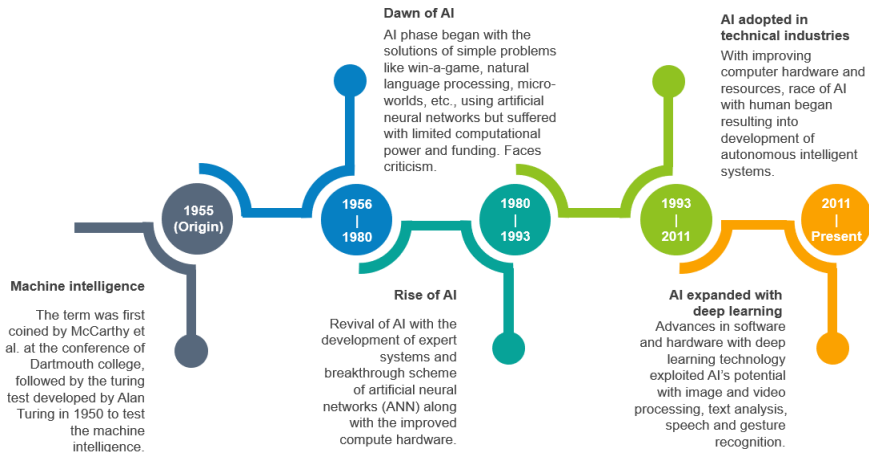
Dawn of AI

AI phase began with the solutions of simple problems like win-a-game, natural language processing, microworlds, etc., using artificial neural networks but suffered with limited computational power and funding. Faces criticism.

AI adopted in technical industries

With improving computer hardware and resources, race of AI with human began resulting into development of autonomous intelligent systems.

1955 (Origin)

1956 | 1980

1980 | 1993

1993 | 2011

2011 | Present

Machine intelligence

The term was first coined by McCarthy et al. at the conference of Dartmouth college, followed by the turing test developed by Alan Turing in 1950 to test the machine intelligence.

Rise of AI

Revival of AI with the development of expert systems and breakthrough scheme of artificial neural networks (ANN) along with the improved compute hardware.

AI expanded with deep learning

Advances in software and hardware with deep learning technology exploited AI's potential with image and video processing, text analysis, speech and gesture recognition.